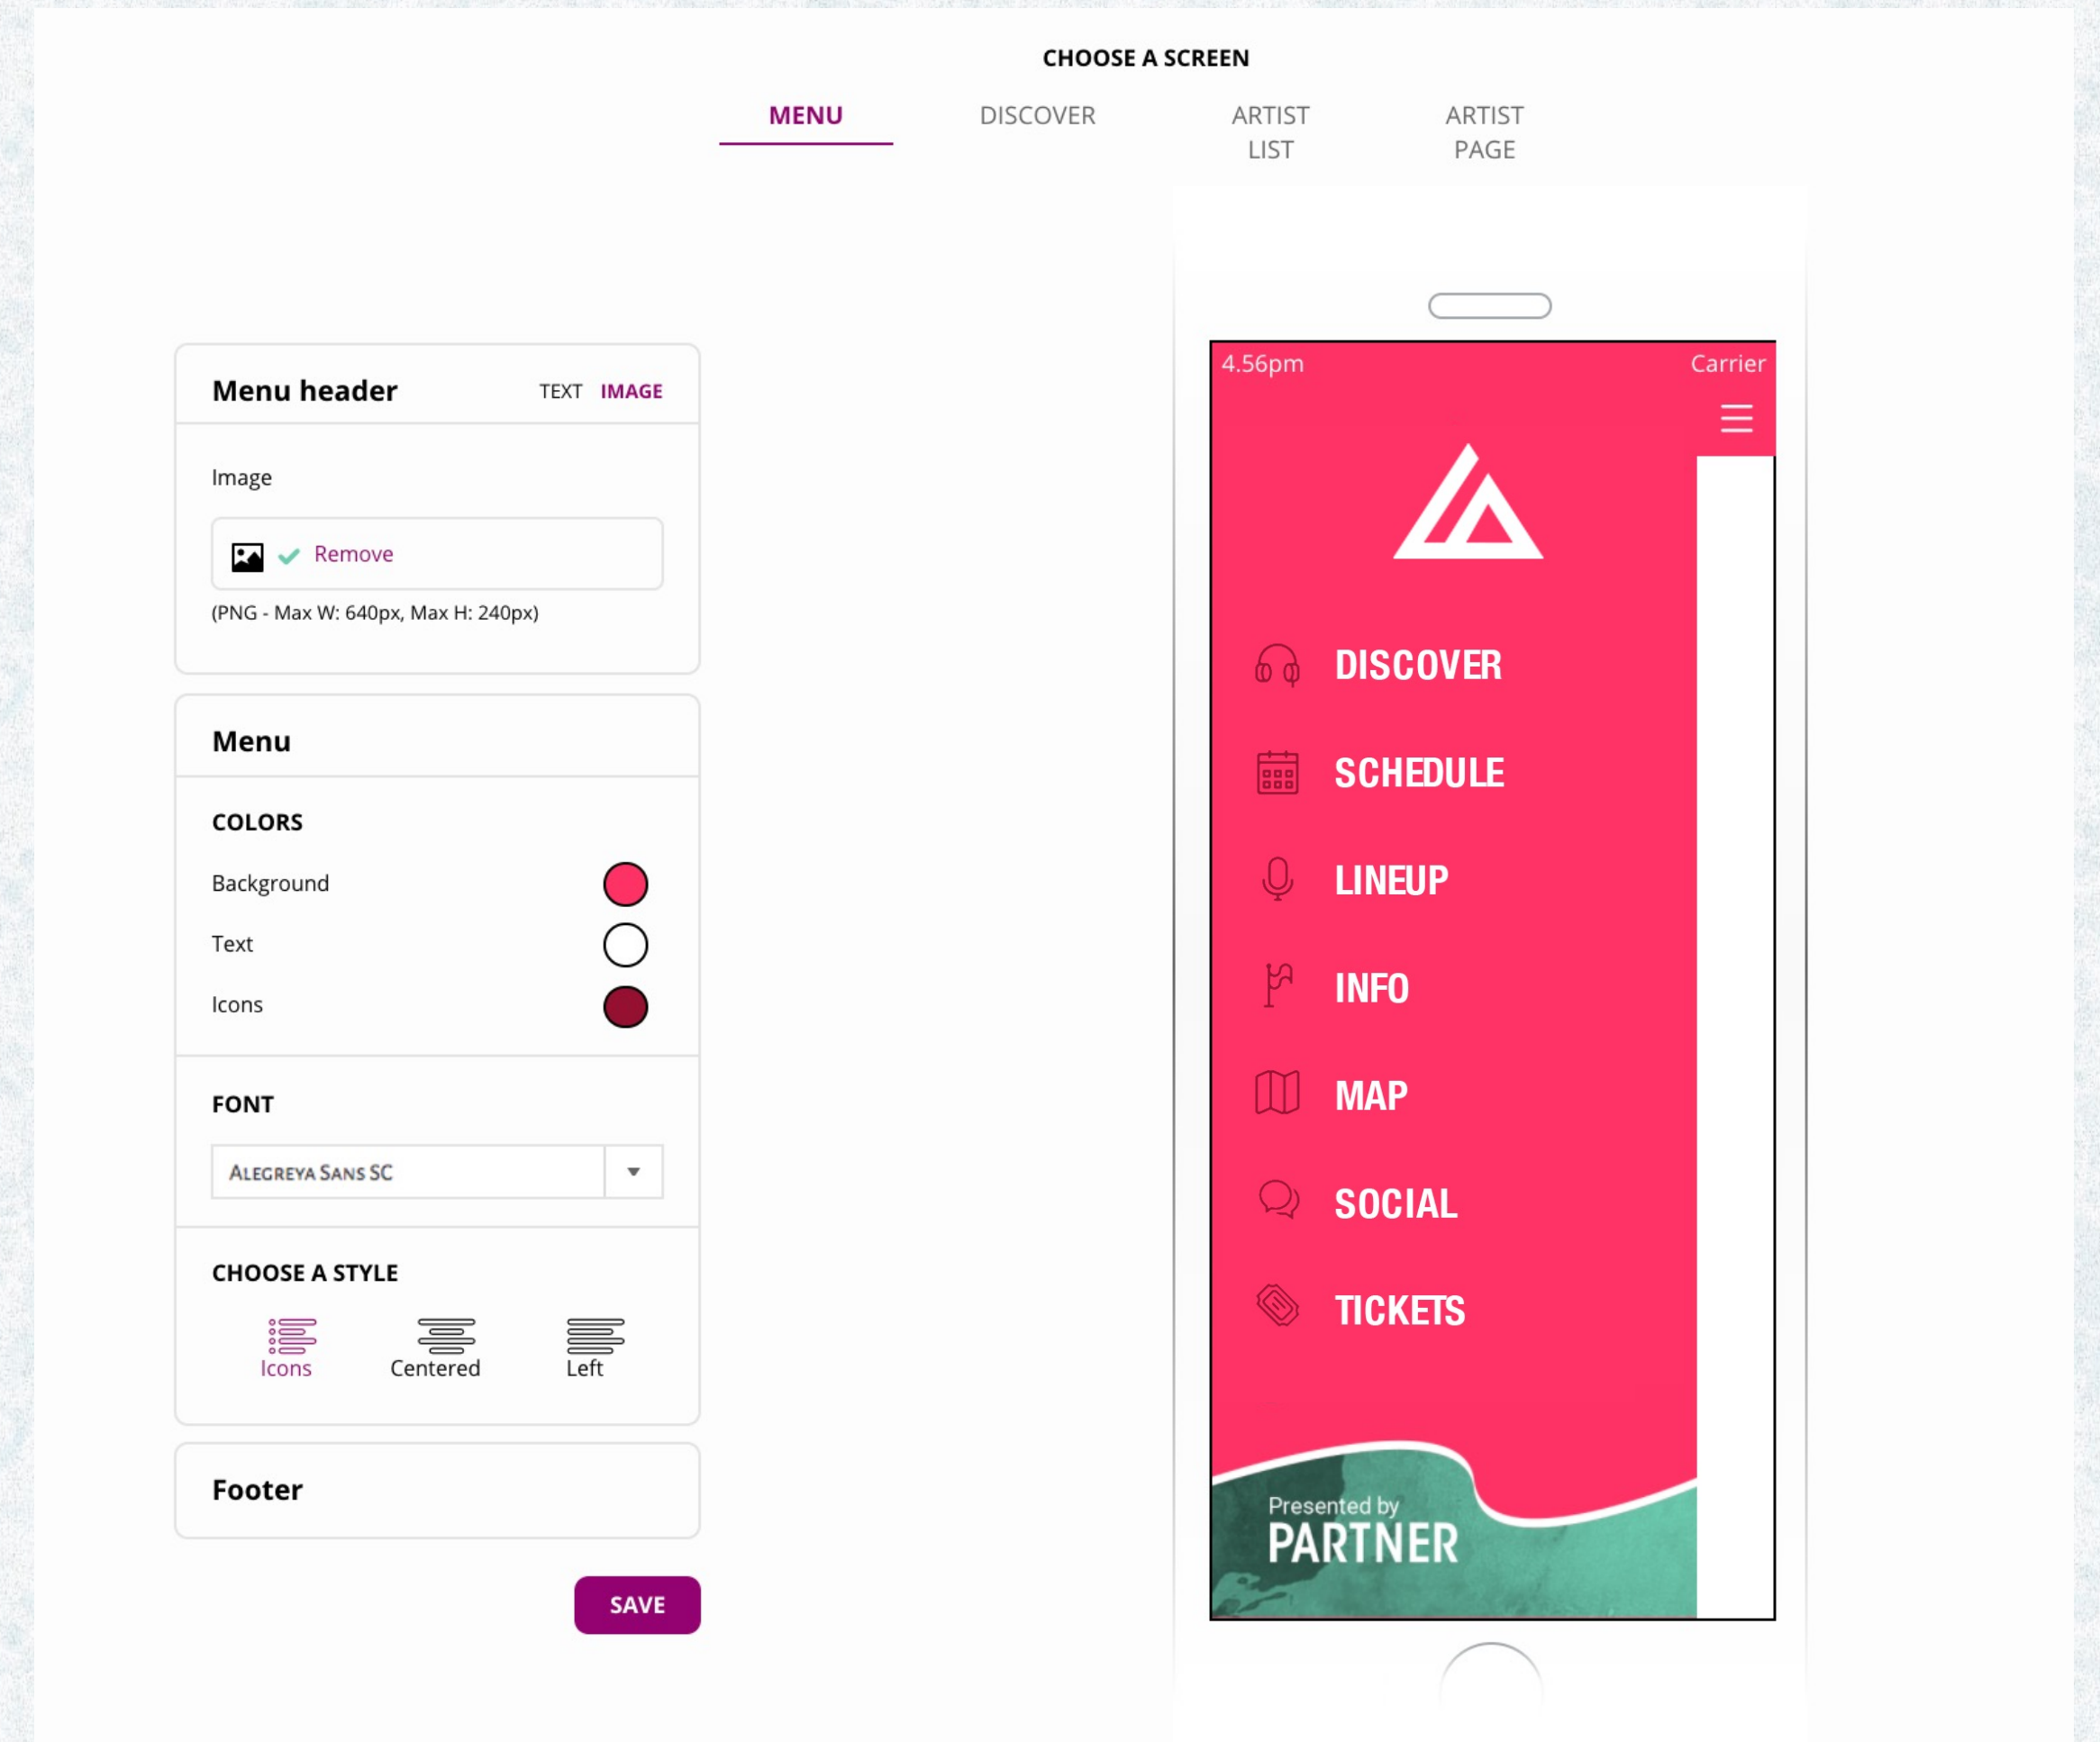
CHOOSE A SCREEN

MENU DISCOVER ARTIST LIST ARTIST PAGE

Menu header TEXT IMAGE

Image

Remove

(PNG - Max W: 640px, Max H: 240px)

Menu

COLORS

Background

Text

Icons

FONT

ALEGREYA SANS SC

CHOOSE A STYLE

Icons Centered Left

Footer

SAVE

4.56pm Carrier

DISCOVER

SCHEDULE

LINEUP

INFO

MAP

SOCIAL

TICKETS

Presented by
PARTNER